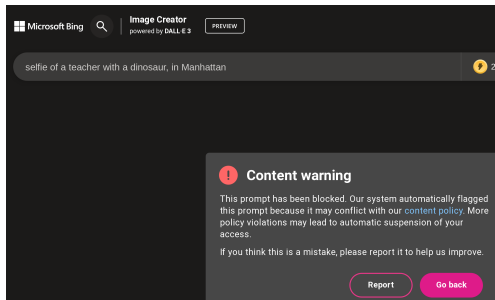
Microsoft Bing

Image Creator
powered by DALL·E 3

PREVIEW

selfie of a teacher with a dinosaur, in Manhattan

2

Content warning

This prompt has been blocked. Our system automatically flagged this prompt because it may conflict with our content policy. More policy violations may lead to automatic suspension of your access.

If you think this is a mistake, please report it to help us improve.

Report

Go back